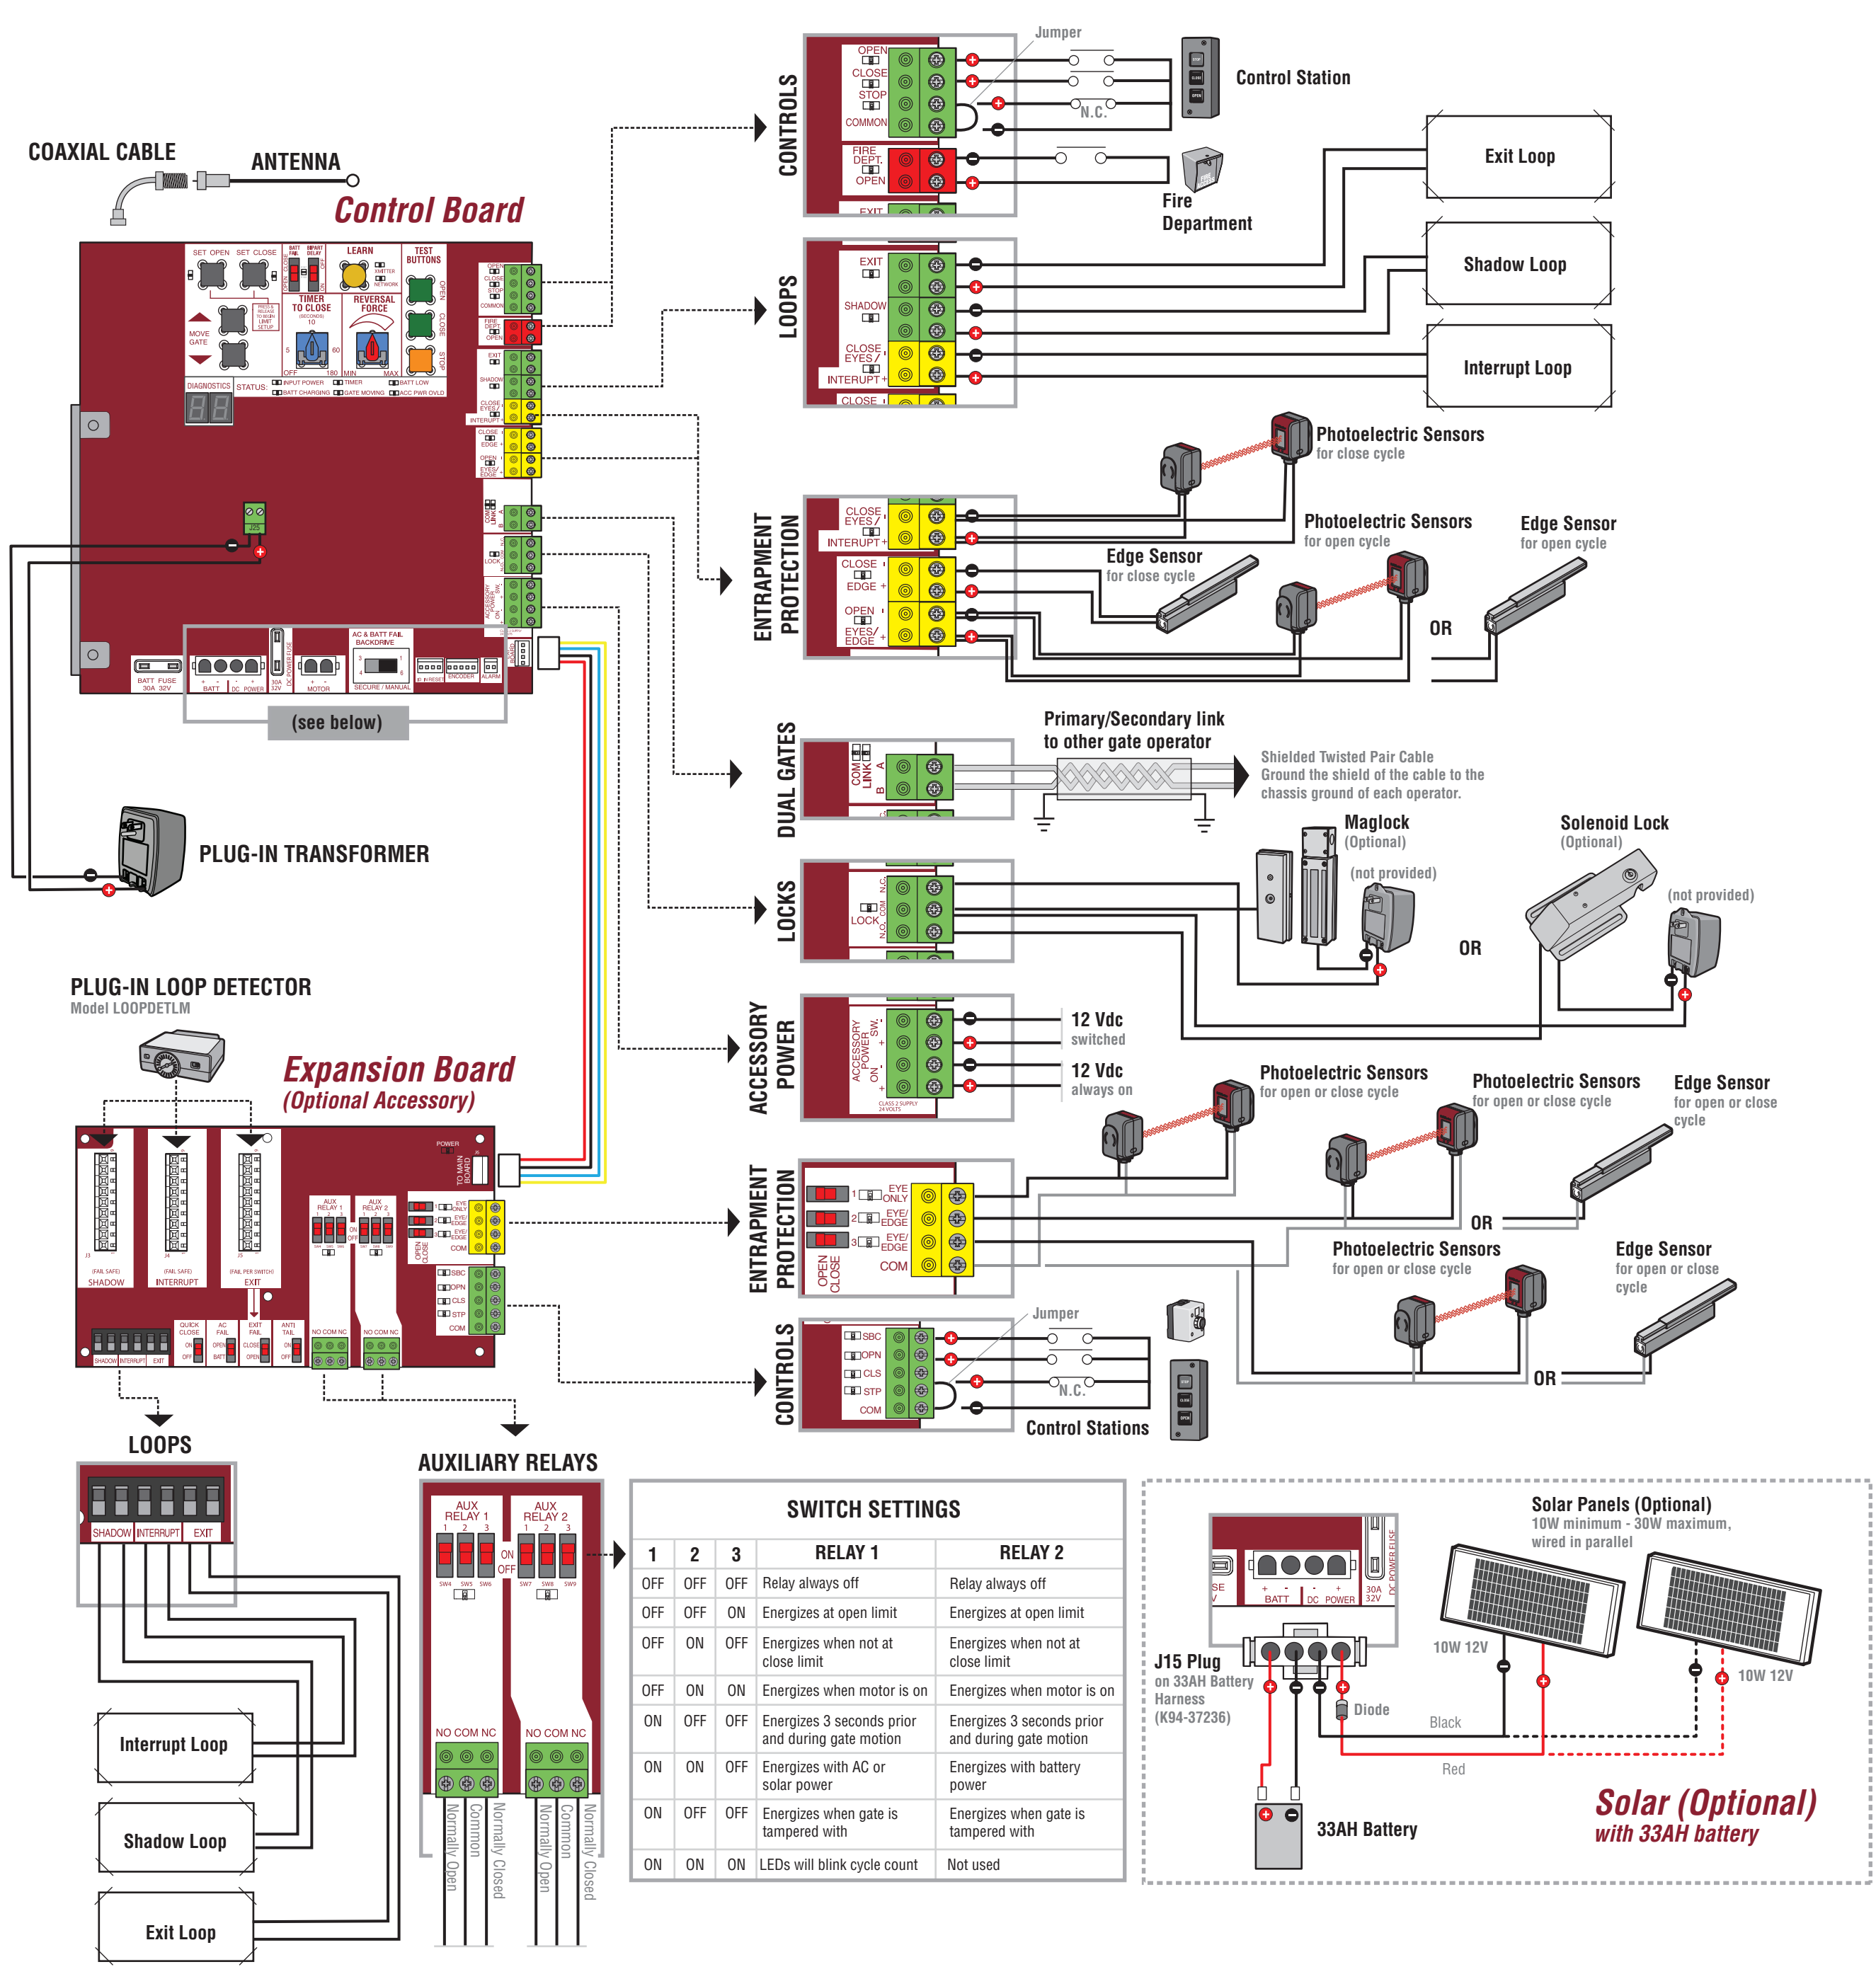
COAXIAL CABLE
ANTENNA
Control Board

SET OPEN SET CLOSE
LEARN
TEST BUTTONS
MOVE GATE
TIMER TO CLOSE
REVERSAL FORCE
DIAGNOSTICS STATUS
BATT FUSE 30A 32V
BATT DC POWER
MOTOR
AC & BATT FAIL BACKDRIVE
SECURE / MANUAL
ENCODER ALARM

(see below)

CONTROLS
OPEN
CLOSE
STOP
COMMON
FIRE DEPT. OPEN
EXIT
Jumper
N.C.
Control Station
Fire Department

LOOPS
EXIT
SHADOW
CLOSE EYES / INTERUPT
CLOSE
Exit Loop
Shadow Loop
Interrupt Loop

Photoelectric Sensors
for close cycle
Photoelectric Sensors
for open cycle
Edge Sensor
for open cycle
Edge Sensor
for close cycle
OR

ENTRAPMENT PROTECTION
CLOSE EYES / INTERUPT
CLOSE EDGE
OPEN EYES / EDGE

DUAL GATES
COM LINK A B
Primary/Secondary link to other gate operator
Shielded Twisted Pair Cable
Ground the shield of the cable to the chassis ground of each operator.

LOCKS
LOCK N.O. COM N.C.
Maglock
(Optional)
(not provided)
OR
Solenoid Lock
(Optional)
(not provided)

PLUG-IN TRANSFORMER

ACCESSORY POWER
ACCESSORY POWER SW. ON
12 Vdc
switched
12 Vdc
always on
CLASS 2 SUPPLY 24 VOLTS

PLUG-IN LOOP DETECTOR
Model LOOPDETLM

Expansion Board
(Optional Accessory)
POWER
TO MAIN BOARD
SHADOW
INTERRUPT
EXIT
AUX RELAY 1
AUX RELAY 2
EYE ONLY
EYE/ EDGE
EYE/ EDGE
COM
SBC
OPN
CLS
STP
COM
QUICK CLOSE
AC FAIL
EXIT FAIL
ANTI TAIL
NO COM NC

Photoelectric Sensors
for open or close cycle
Photoelectric Sensors
for open or close cycle
Edge Sensor
for open or close cycle
OR

ENTRAPMENT PROTECTION
1 EYE ONLY
2 EYE/ EDGE
3 EYE/ EDGE
COM
OPEN CLOSE
Photoelectric Sensors
for open or close cycle
Edge Sensor
for open or close cycle
OR

CONTROLS
SBC
OPN
CLS
STP
COM
Jumper
N.C.
Control Stations

LOOPS
SHADOW INTERRUPT EXIT
Interrupt Loop
Shadow Loop
Exit Loop

AUXILIARY RELAYS
AUX RELAY 1
AUX RELAY 2
ON OFF
NO COM NC
NO COM NC
Normally Open
Common
Normally Closed
Normally Open
Common
Normally Closed

SWITCH SETTINGS
| 1 | 2 | 3 | RELAY 1 | RELAY 2 |
|---|---|---|---|---|
| OFF | OFF | OFF | Relay always off | Relay always off |
| OFF | OFF | ON | Energizes at open limit | Energizes at open limit |
| OFF | ON | OFF | Energizes when not at close limit | Energizes when not at close limit |
| OFF | ON | ON | Energizes when motor is on | Energizes when motor is on |
| ON | OFF | OFF | Energizes 3 seconds prior and during gate motion | Energizes 3 seconds prior and during gate motion |
| ON | ON | OFF | Energizes with AC or solar power | Energizes with battery power |
| ON | OFF | OFF | Energizes when gate is tampered with | Energizes when gate is tampered with |
| ON | ON | ON | LEDs will blink cycle count | Not used |

Solar Panels (Optional)
10W minimum - 30W maximum, wired in parallel
BATT DC POWER
30A 32V
DC POWER FUSE
J15 Plug
on 33AH Battery Harness
(K94-37236)
10W 12V
10W 12V
Diode
Black
Red
33AH Battery
Solar (Optional)
with 33AH battery